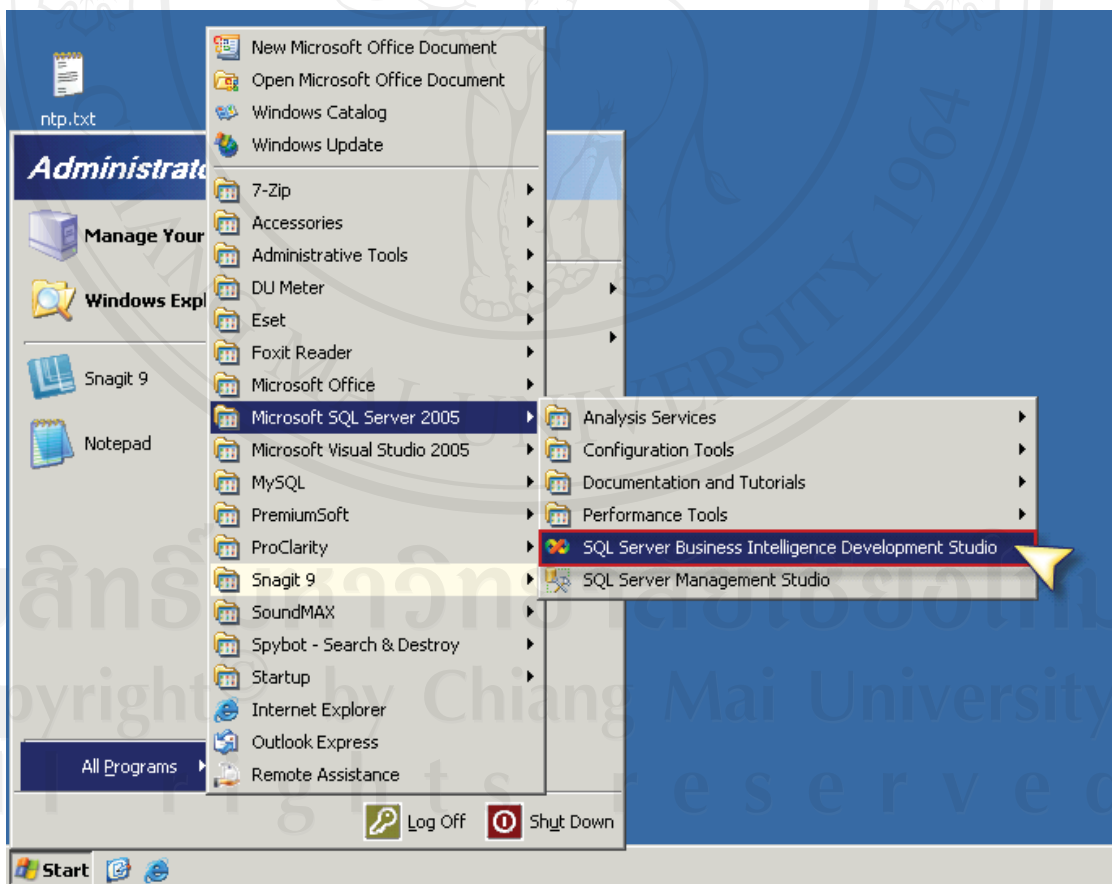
ntp.txt

Administrato

Manage Your

Windows Expl

Snagit 9

Notepad

All Programs

New Microsoft Office Document
Open Microsoft Office Document
Windows Catalog
Windows Update
7-Zip
Accessories
Administrative Tools
DU Meter
Eset
Foxit Reader
Microsoft Office
Microsoft SQL Server 2005
Microsoft Visual Studio 2005
MySQL
PremiumSoft
ProClarity
Snagit 9
SoundMAX
Spybot - Search & Destroy
Startup
Internet Explorer
Outlook Express
Remote Assistance

Analysis Services
Configuration Tools
Documentation and Tutorials
Performance Tools
SQL Server Business Intelligence Development Studio
SQL Server Management Studio

Log Off
Shut Down

Start

ลิขสิทธิ์มหาวิทยาลัยเชียงใหม่
Copyright© by Chiang Mai University
All rights reserved
CHIANG MAI UNIVERSITY 1964